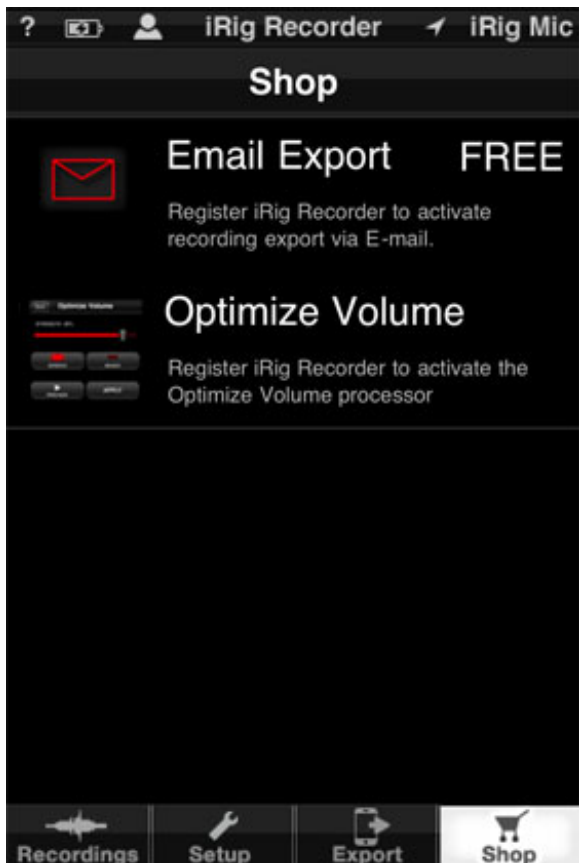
? iRig Recorder iRig Mic

Shop

Email Export FREE

Register iRig Recorder to activate recording export via E-mail.

Optimize Volume

Register iRig Recorder to activate the Optimize Volume processor

Recordings Setup Export Shop